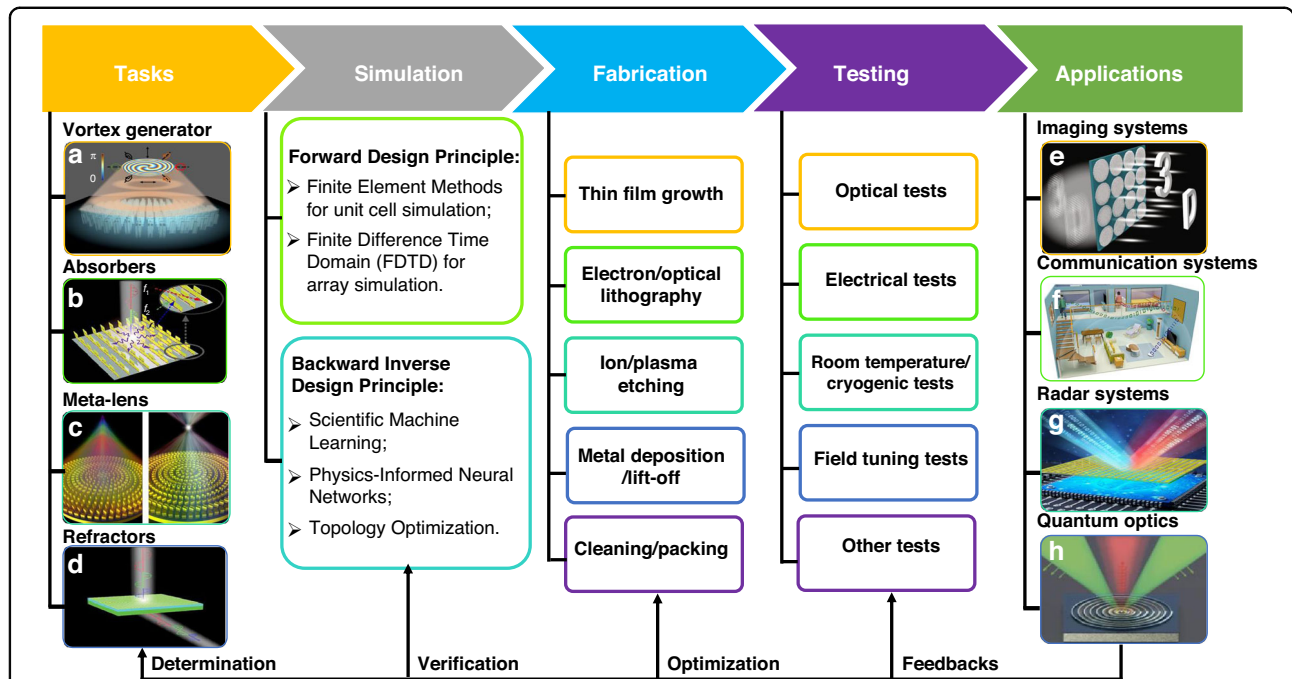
Tasks
Simulation
Fabrication
Testing
Applications

Vortex generator
a
π
0
Absorbers
b
$f_1$
$f_2$
Meta-lens
c
Refractors
d

Forward Design Principle:
➢ Finite Element Methods for unit cell simulation;
➢ Finite Difference Time Domain (FDTD) for array simulation.

Backward Inverse Design Principle:
➢ Scientific Machine Learning;
➢ Physics-Informed Neural Networks;
➢ Topology Optimization.

Thin film growth
Electron/optical lithography
Ion/plasma etching
Metal deposition /lift-off
Cleaning/packing

Optical tests
Electrical tests
Room temperature/ cryogenic tests
Field tuning tests
Other tests

Imaging systems
e
3 D
Communication systems
f
Radar systems
g
Quantum optics
h

Determination
Verification
Optimization
Feedbacks